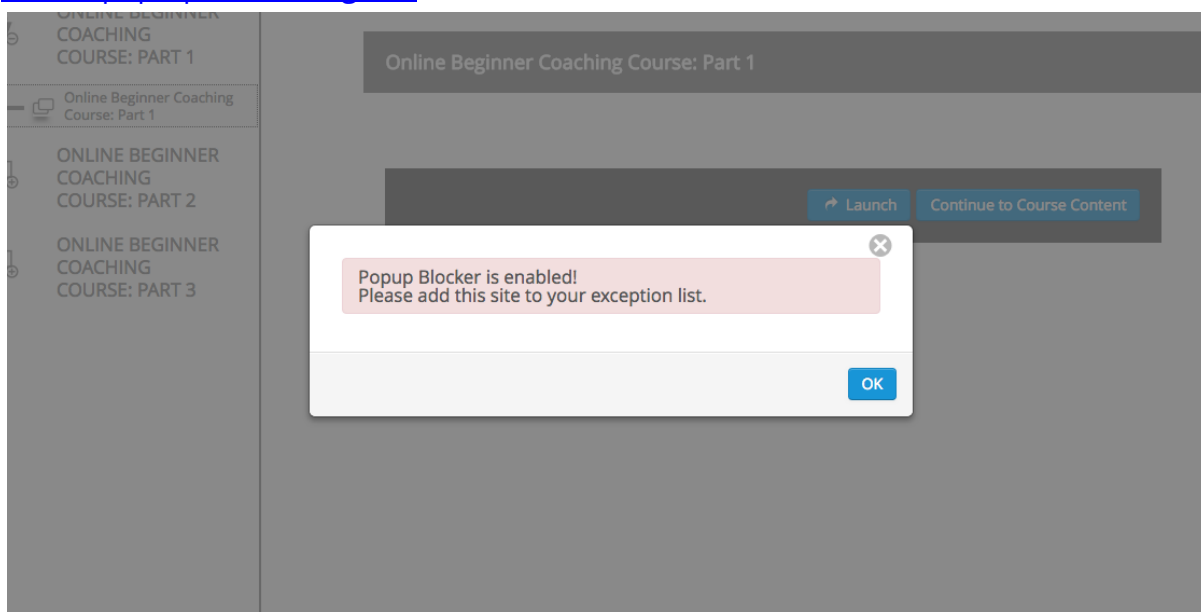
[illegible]

ONLINE BEGINNER COACHING COURSE: PART 1

Online Beginner Coaching Course: Part 1

ONLINE BEGINNER COACHING COURSE: PART 2

ONLINE BEGINNER COACHING COURSE: PART 3

Online Beginner Coaching Course: Part 1

Launch

Continue to Course Content

Popup Blocker is enabled!
Please add this site to your exception list.

OK